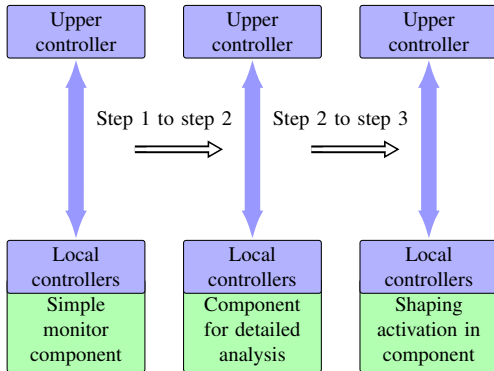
Upper controller

Upper controller

Upper controller

Step 1 to step 2

Step 2 to step 3

Local controllers

Simple monitor component

Local controllers

Component for detailed analysis

Local controllers

Shaping activation in component